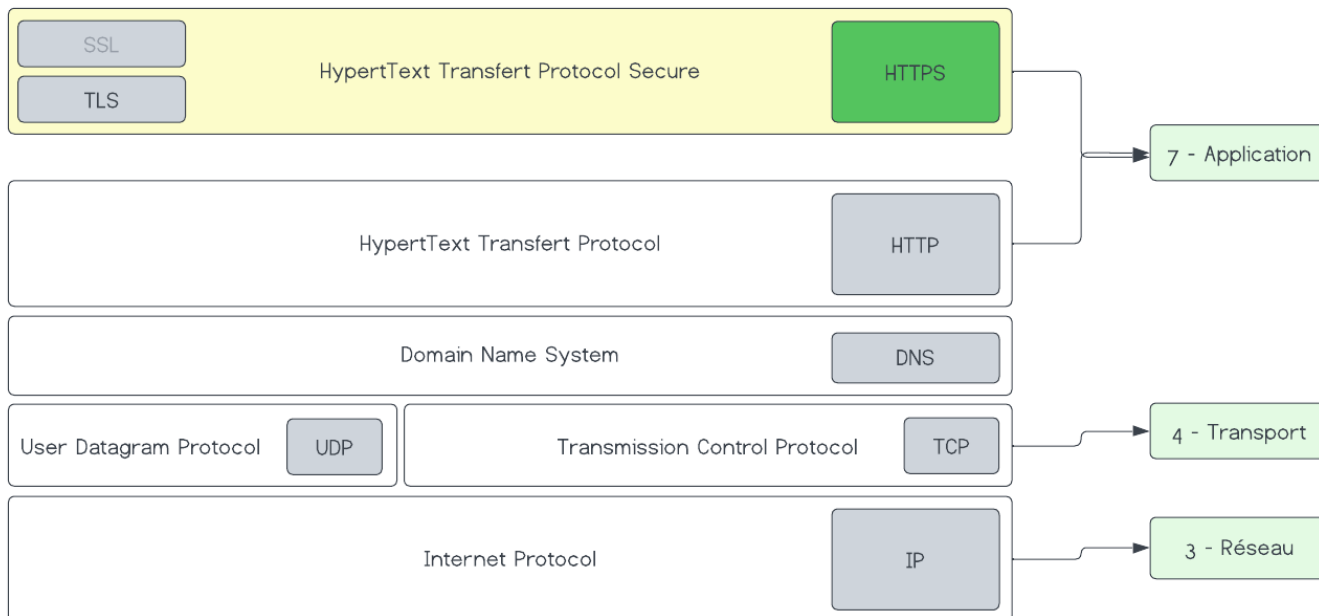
SSL

TLS

HyperText Transfert Protocol Secure

HTTPS

7 - Application

HyperText Transfert Protocol

HTTP

Domain Name System

DNS

User Datagram Protocol

UDP

Transmission Control Protocol

TCP

4 - Transport

Internet Protocol

IP

3 - Réseau